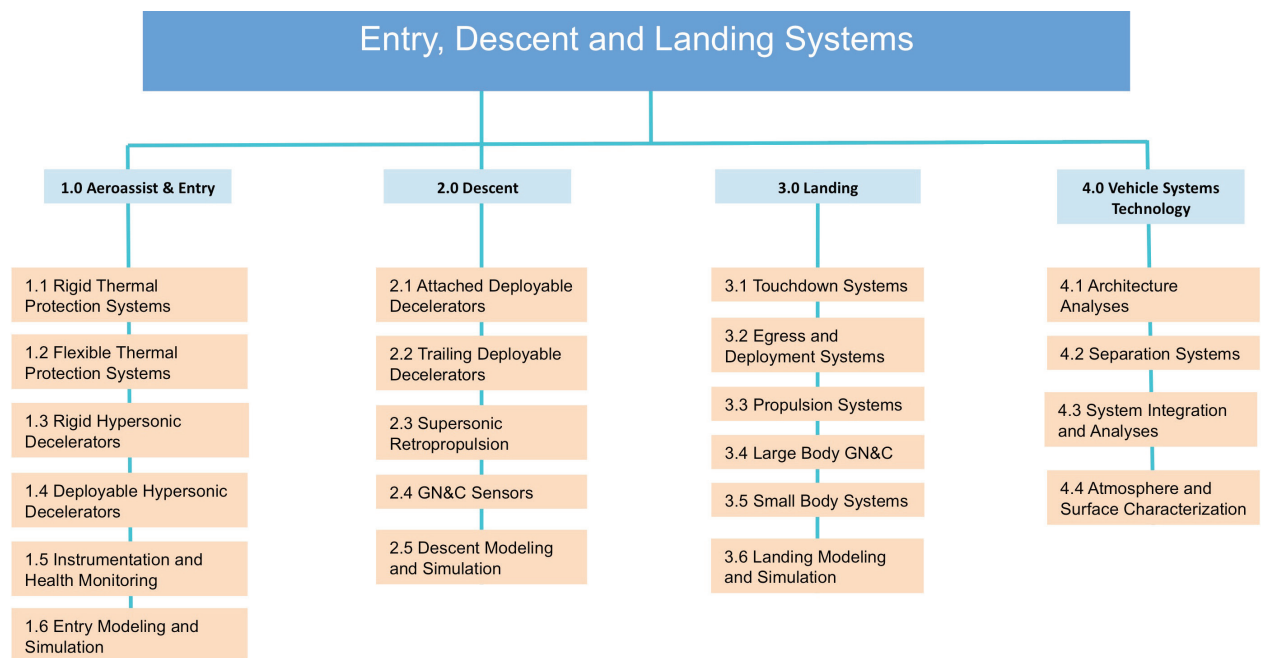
Entry, Descent and Landing Systems

1.0 Aeroassist & Entry

1.1 Rigid Thermal Protection Systems

1.2 Flexible Thermal Protection Systems

1.3 Rigid Hypersonic Decelerators

1.4 Deployable Hypersonic Decelerators

1.5 Instrumentation and Health Monitoring

1.6 Entry Modeling and Simulation

2.0 Descent

2.1 Attached Deployable Decelerators

2.2 Trailing Deployable Decelerators

2.3 Supersonic Retropropulsion

2.4 GN&C Sensors

2.5 Descent Modeling and Simulation

3.0 Landing

3.1 Touchdown Systems

3.2 Egress and Deployment Systems

3.3 Propulsion Systems

3.4 Large Body GN&C

3.5 Small Body Systems

3.6 Landing Modeling and Simulation

4.0 Vehicle Systems Technology

4.1 Architecture Analyses

4.2 Separation Systems

4.3 System Integration and Analyses

4.4 Atmosphere and Surface Characterization